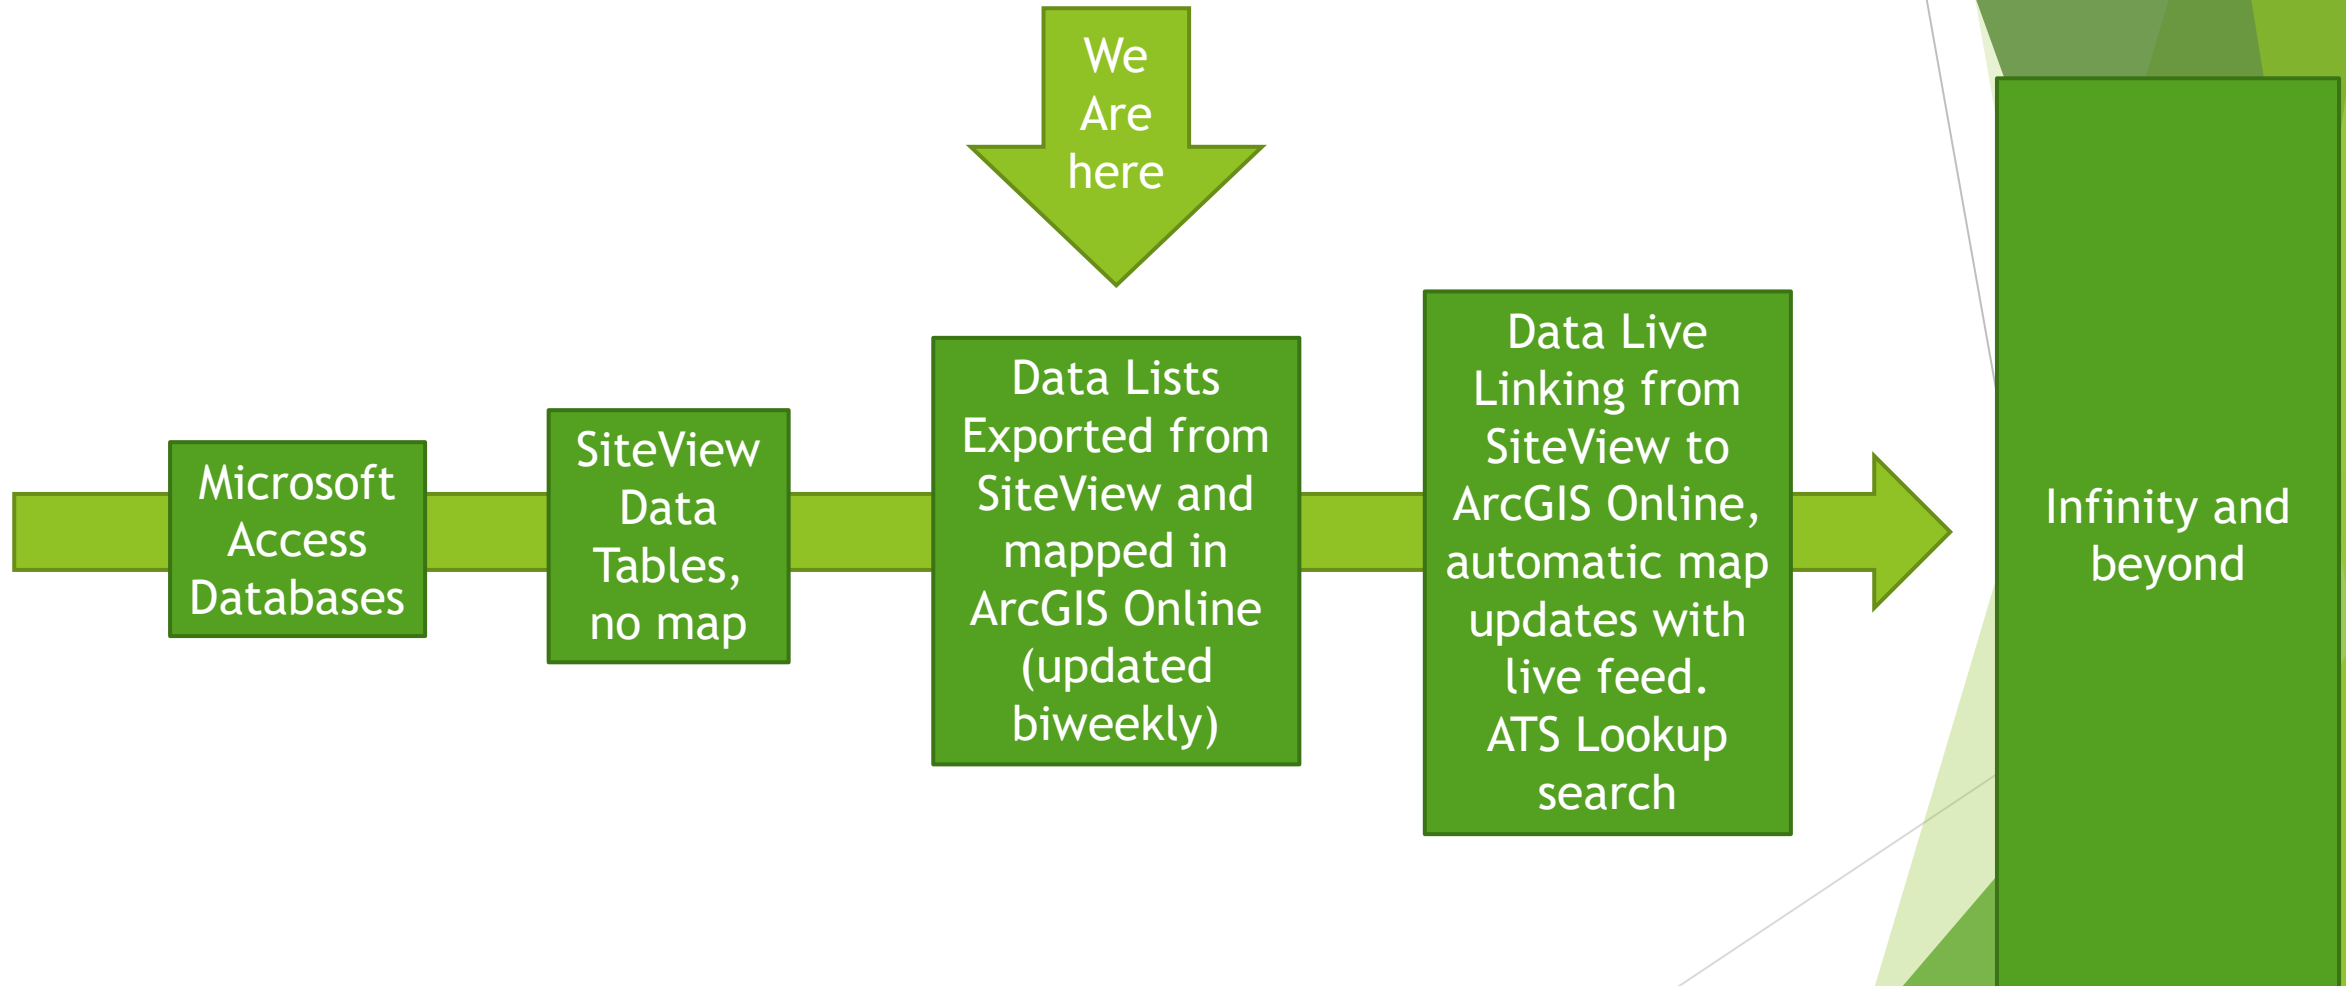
We Are here

Microsoft Access Databases

SiteView Data Tables, no map

Data Lists Exported from SiteView and mapped in ArcGIS Online (updated biweekly)

Data Live Linking from SiteView to ArcGIS Online, automatic map updates with live feed. ATS Lookup search

Infinity and beyond